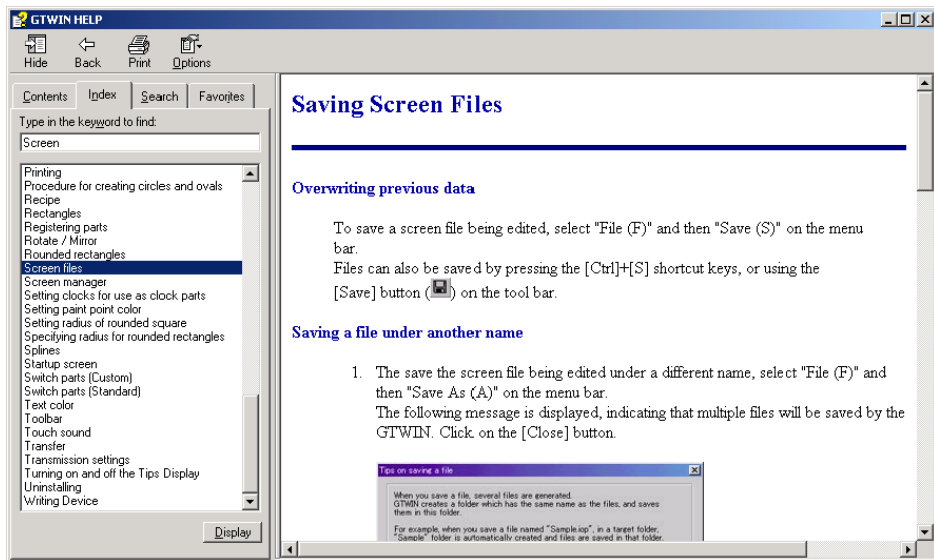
GTWIN HELP

Hide Back Print Options

Contents Index Search Favorites

Type in the keyword to find:

Screen

Printing
Procedure for creating circles and ovals
Recipe
Rectangles
Registering parts
Rotate / Mirror
Rounded rectangles
Screen files
Screen manager
Setting clocks for use as clock parts
Setting paint point color
Setting radius of rounded square
Specifying radius for rounded rectangles
Splines
Startup screen
Switch parts (Custom)
Switch parts (Standard)
Text color
Toolbar
Touch sound
Transfer
Transmission settings
Turning on and off the Tips Display
Uninstalling
Writing Device

Display

Saving Screen Files

Overwriting previous data

To save a screen file being edited, select "File (F)" and then "Save (S)" on the menu bar.
Files can also be saved by pressing the [Ctrl]+[S] shortcut keys, or using the [Save] button ( ) on the tool bar.

Saving a file under another name

1. The save the screen file being edited under a different name, select "File (F)" and then "Save As (A)" on the menu bar.
The following message is displayed, indicating that multiple files will be saved by the GTWIN. Click. on the [Close] button.

Tips on saving a file

When you save a file, several files are generated.
GTWIN creates a folder which has the same name as the files, and saves them in this folder.

For example, when you save a file named "Sample.iop", in a target folder, "Sample" folder is automatically created and files are saved in that folder.